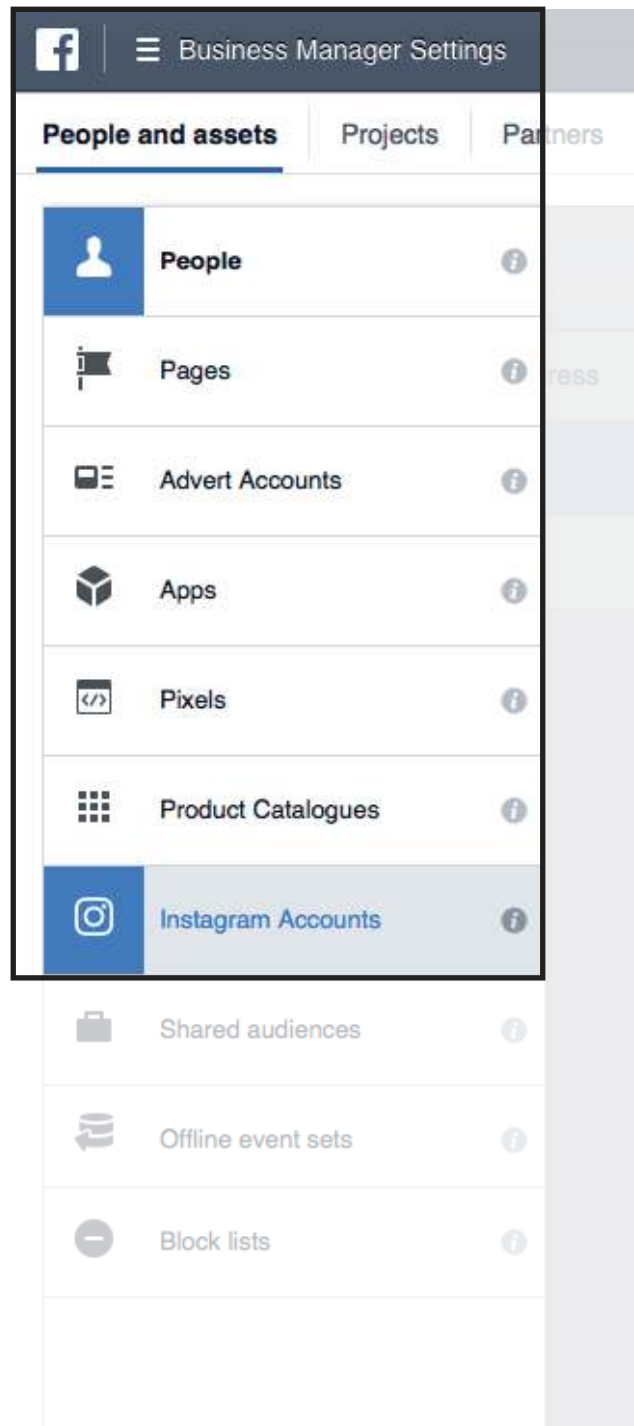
Business Manager Settings

People and assets | Projects | Partners

People

Pages

ress

Advert Accounts

Apps

Pixels

Product Catalogues

Instagram Accounts

Shared audiences

Offline event sets

Block lists